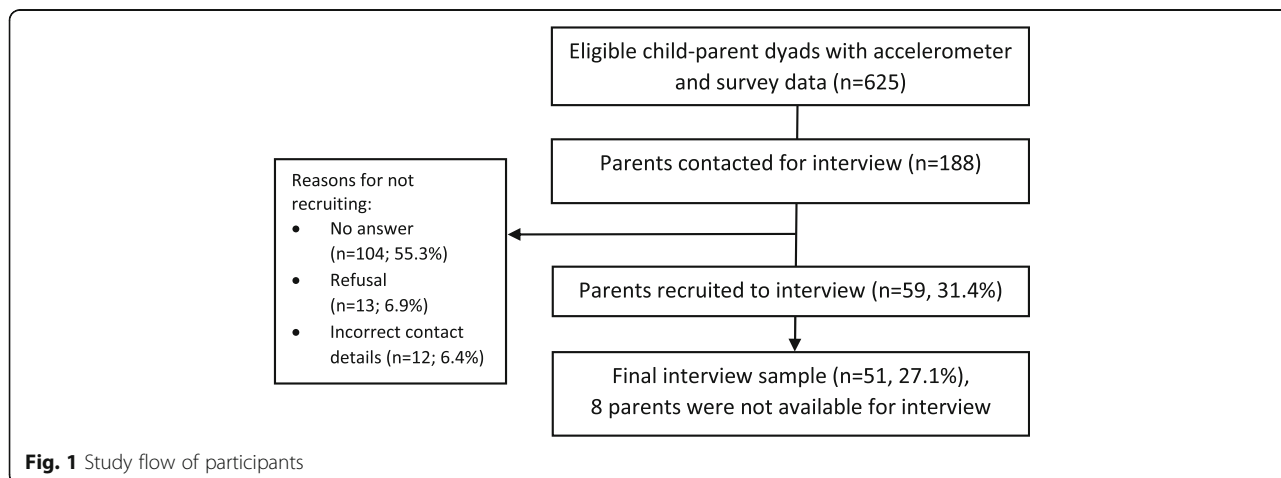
Eligible child-parent dyads with accelerometer and survey data (n=625)

Parents contacted for interview (n=188)

Reasons for not recruiting:
• No answer (n=104; 55.3%)
• Refusal (n=13; 6.9%)
• Incorrect contact details (n=12; 6.4%)

Parents recruited to interview (n=59, 31.4%)

Final interview sample (n=51, 27.1%), 8 parents were not available for interview

**Fig. 1** Study flow of participants